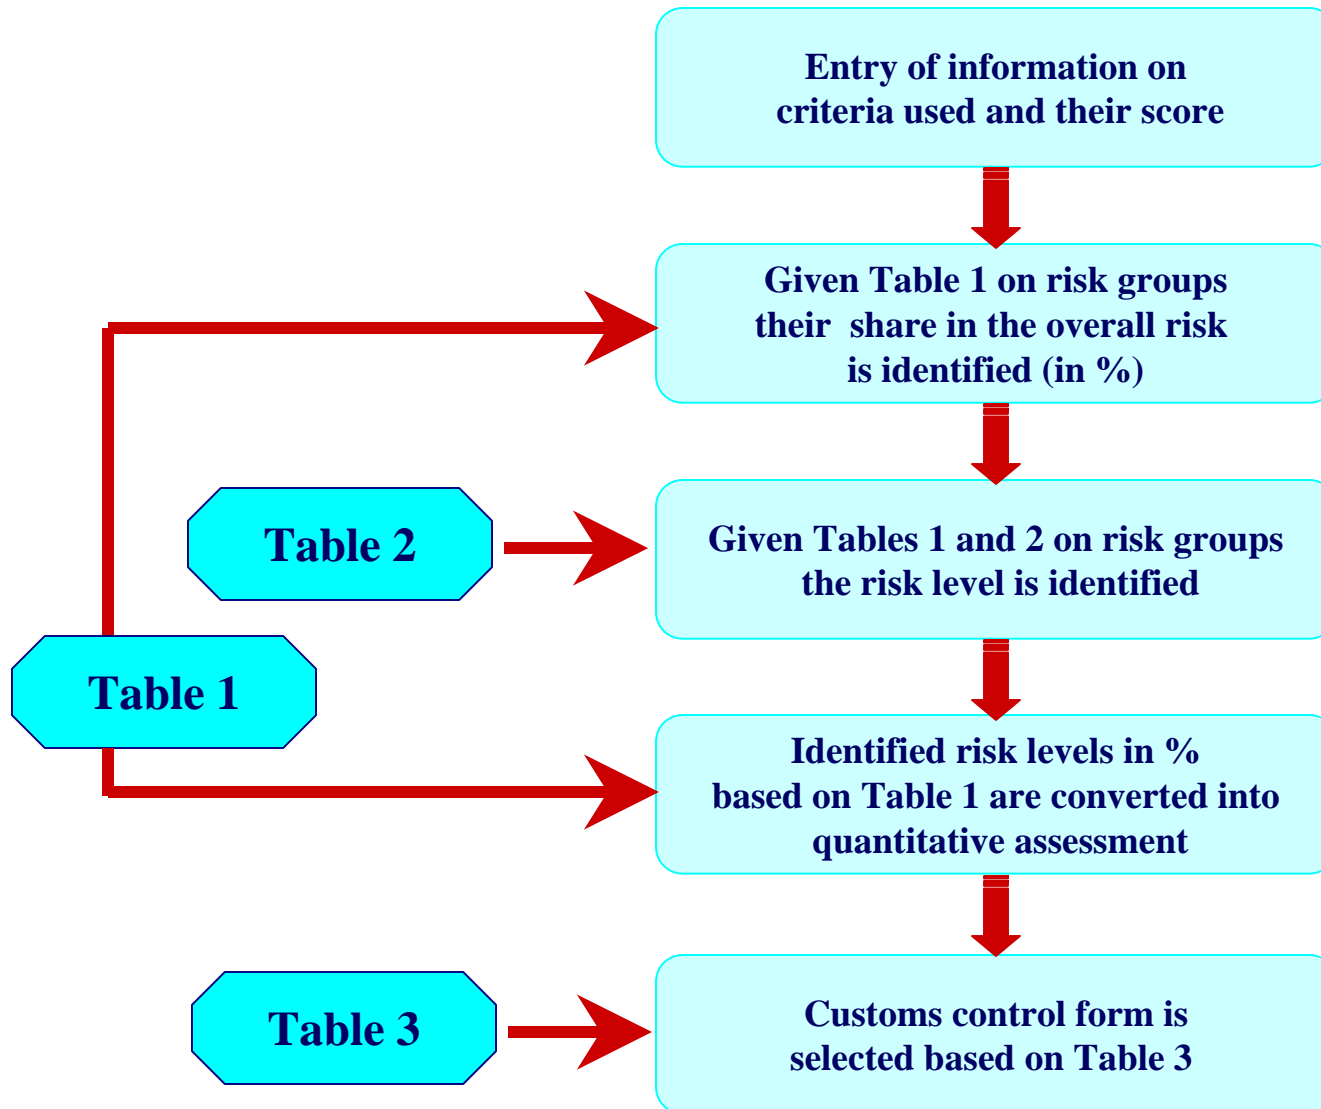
Entry of information on criteria used and their score

Given Table 1 on risk groups their share in the overall risk is identified (in %)

Table 2

Given Tables 1 and 2 on risk groups the risk level is identified

Table 1

Identified risk levels in % based on Table 1 are converted into quantitative assessment

Table 3

Customs control form is selected based on Table 3